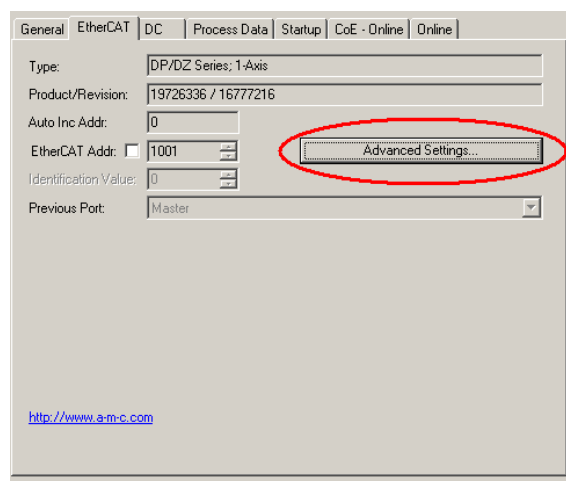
General | EtherCAT | DC | Process Data | Startup | CoE - Online | Online

Type: DP/DZ Series; 1-Axis

Product/Revision: 19726336 / 16777216

Auto Inc Addr: 0

EtherCAT Addr: 1001

Advanced Settings...

Identification Value: 0

Previous Port: Master

http://www.a-m-c.com